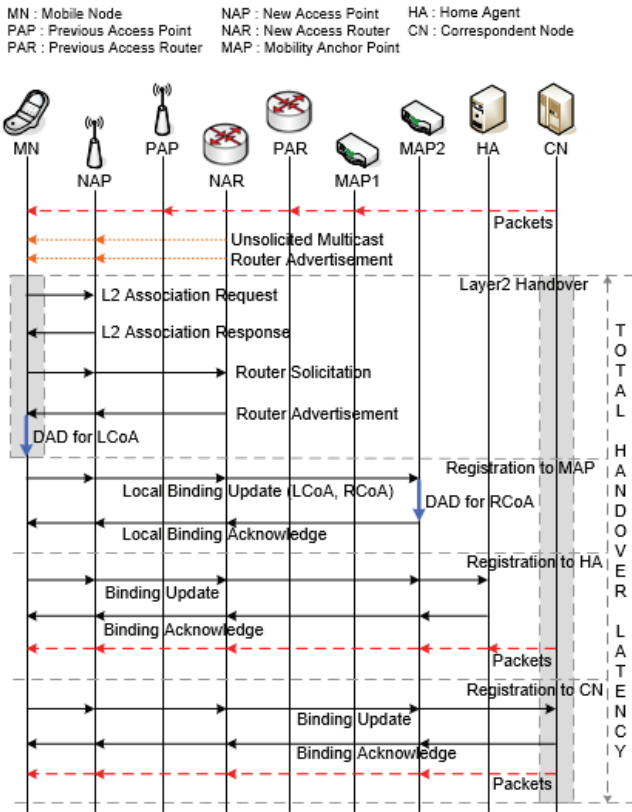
MN : Mobile Node
PAP : Previous Access Point
PAR : Previous Access Router

NAP : New Access Point
NAR : New Access Router
MAP : Mobility Anchor Point

HA : Home Agent
CN : Correspondent Node

MN NAP PAP NAR PAR MAP1 MAP2 HA CN

Packets

Unsolicited Multicast
Router Advertisement

Layer2 Handover

L2 Association Request

L2 Association Response

Router Solicitation

Router Advertisement

DAD for LCoA

Registration to MAP

Local Binding Update (LCoA, RCoA)

DAD for RCoA

Local Binding Acknowledge

Registration to HA

Binding Update

Binding Acknowledge

Packets

Registration to CN

Binding Update

Binding Acknowledge

Packets

TOTAL HANDOVER LATENCY